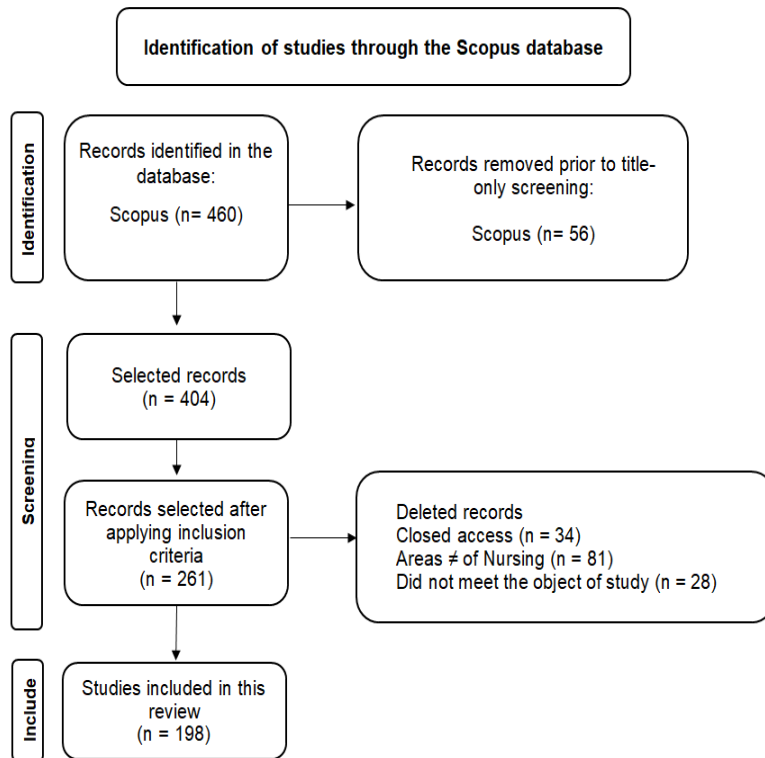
Identification of studies through the Scopus database

Identification

Records identified in the database:
Scopus (n= 460)

Records removed prior to title-only screening:
Scopus (n= 56)

Screening

Selected records
(n = 404)

Records selected after applying inclusion criteria
(n = 261)

Deleted records
Closed access (n = 34)
Areas $\neq$ of Nursing (n = 81)
Did not meet the object of study (n = 28)

Include

Studies included in this review
(n = 198)